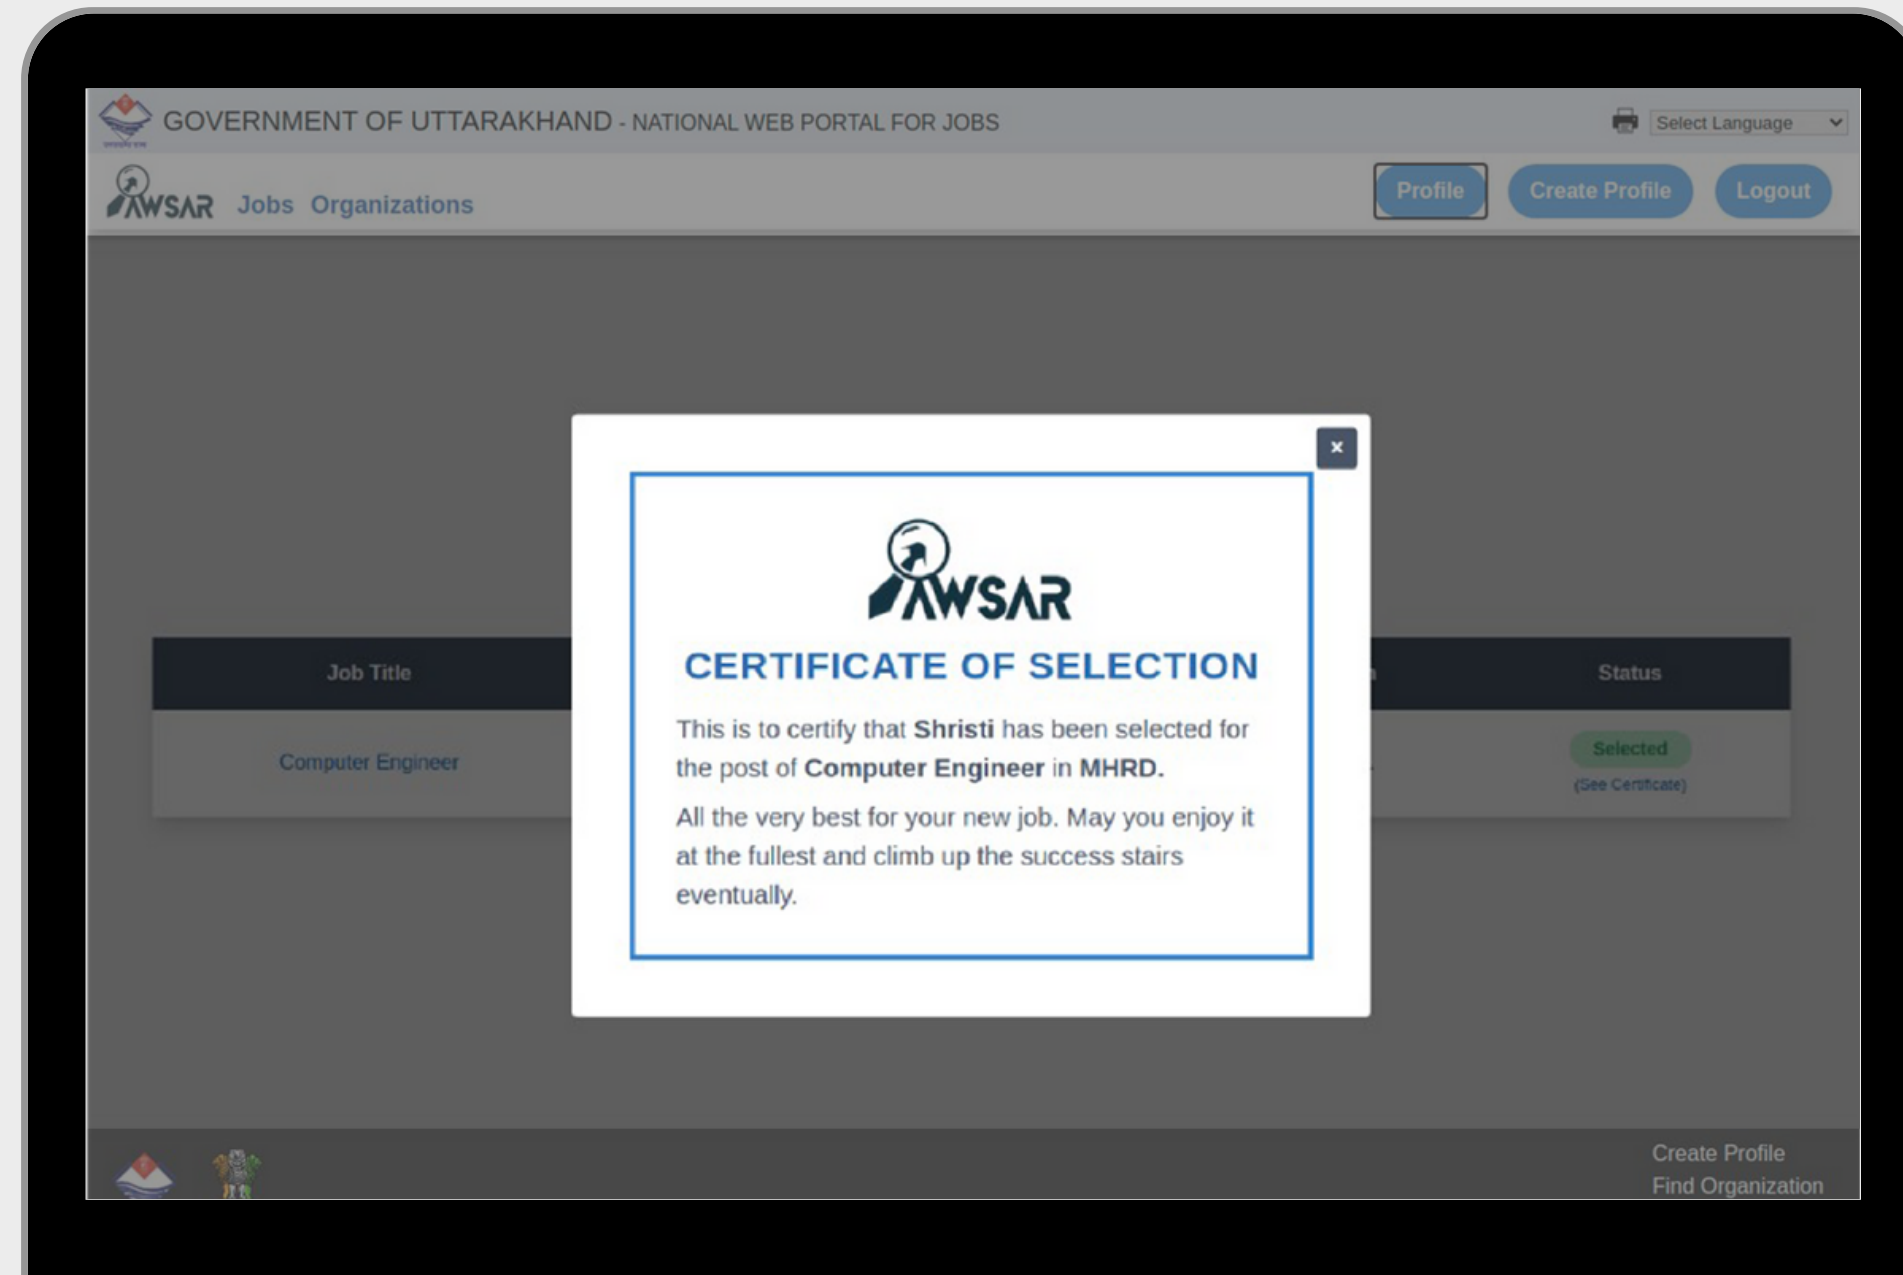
GOVERNMENT OF UTTARAKHAND - NATIONAL WEB PORTAL FOR JOBS

Select Language

AWSAR Jobs Organizations

Profile Create Profile Logout

| Job Title | Status |
|---|---|
| Computer Engineer | Selected (See Certificate) |

×

AWSAR

CERTIFICATE OF SELECTION

This is to certify that **Shristi** has been selected for the post of **Computer Engineer** in **MHRD.**

All the very best for your new job. May you enjoy it at the fullest and climb up the success stairs eventually.

Create Profile
Find Organization